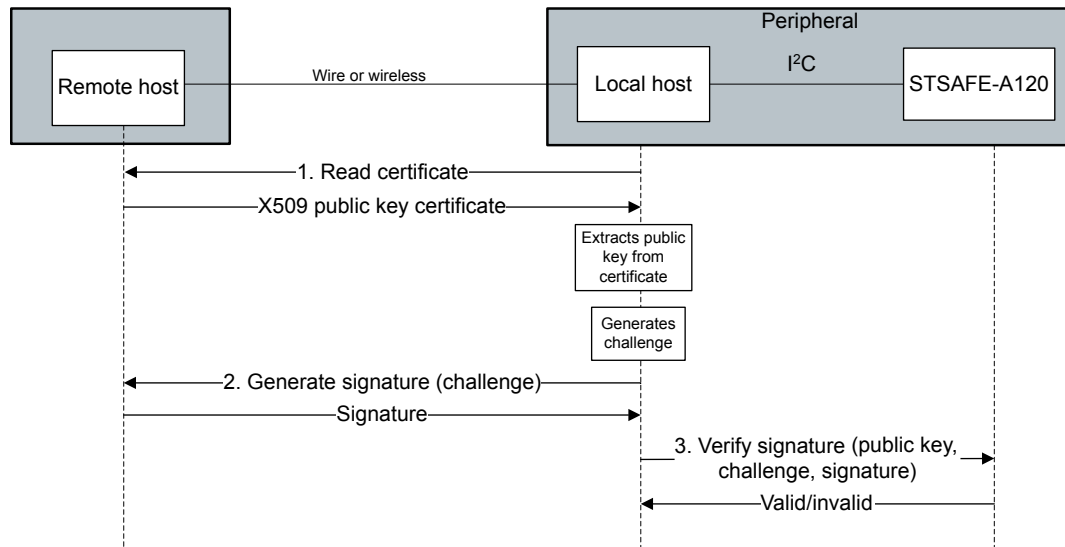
Peripheral

Remote host

Wire or wireless

Local host

$I^2C$

STSAFE-A120

1. Read certificate

X509 public key certificate

Extracts public key from certificate

Generates challenge

2. Generate signature (challenge)

Signature

3. Verify signature (public key, challenge, signature)

Valid/invalid